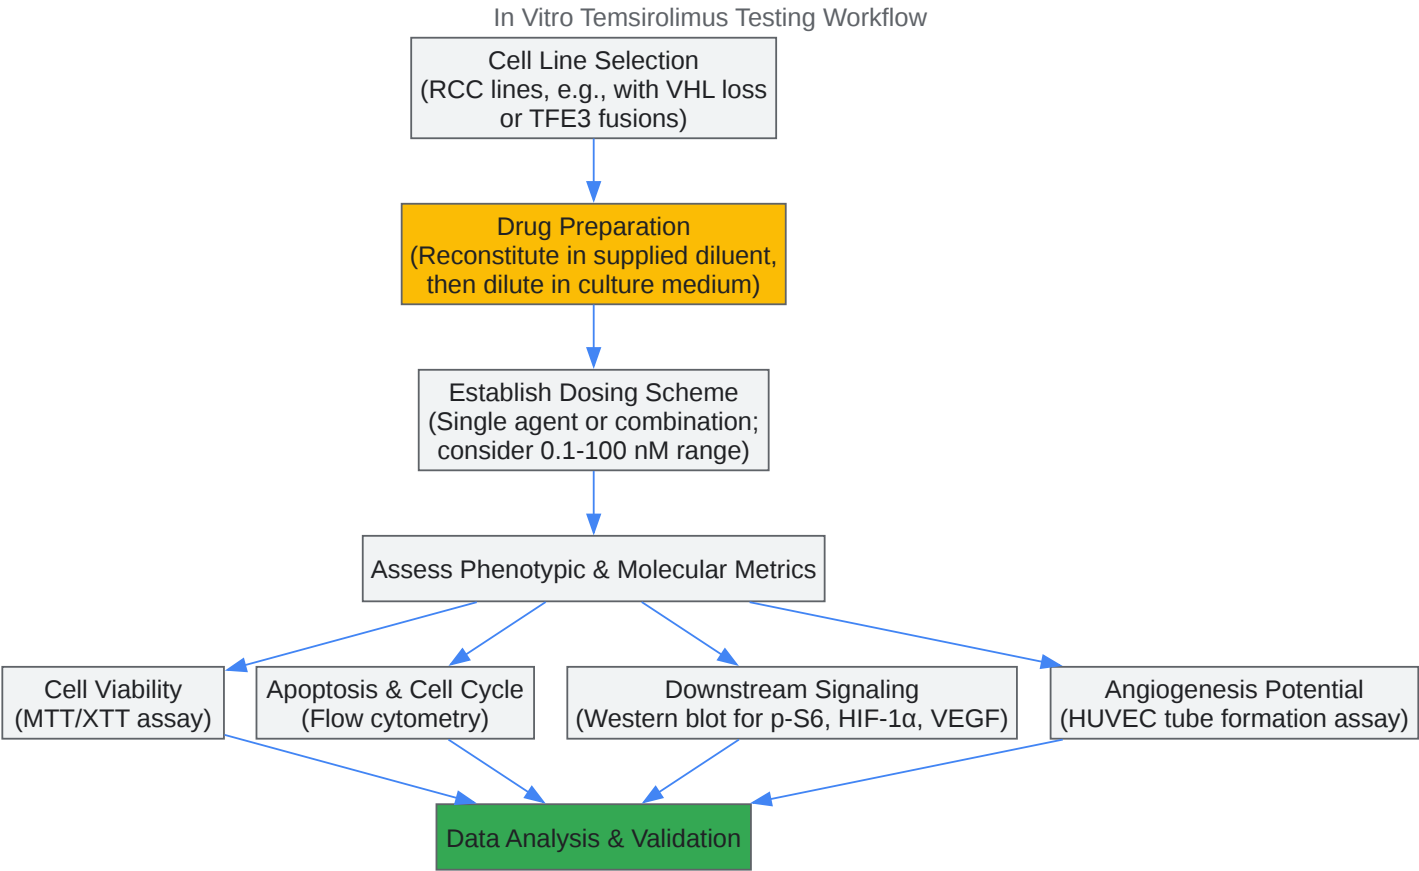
In Vitro Temsirolimus Testing Workflow

Cell Line Selection
(RCC lines, e.g., with VHL loss or TFE3 fusions)

Drug Preparation
(Reconstitute in supplied diluent, then dilute in culture medium)

Establish Dosing Scheme
(Single agent or combination; consider 0.1-100 nM range)

Assess Phenotypic & Molecular Metrics

Cell Viability
(MTT/XTT assay)

Apoptosis & Cell Cycle
(Flow cytometry)

Downstream Signaling
(Western blot for p-S6, HIF-1α, VEGF)

Angiogenesis Potential
(HUVEC tube formation assay)

Data Analysis & Validation